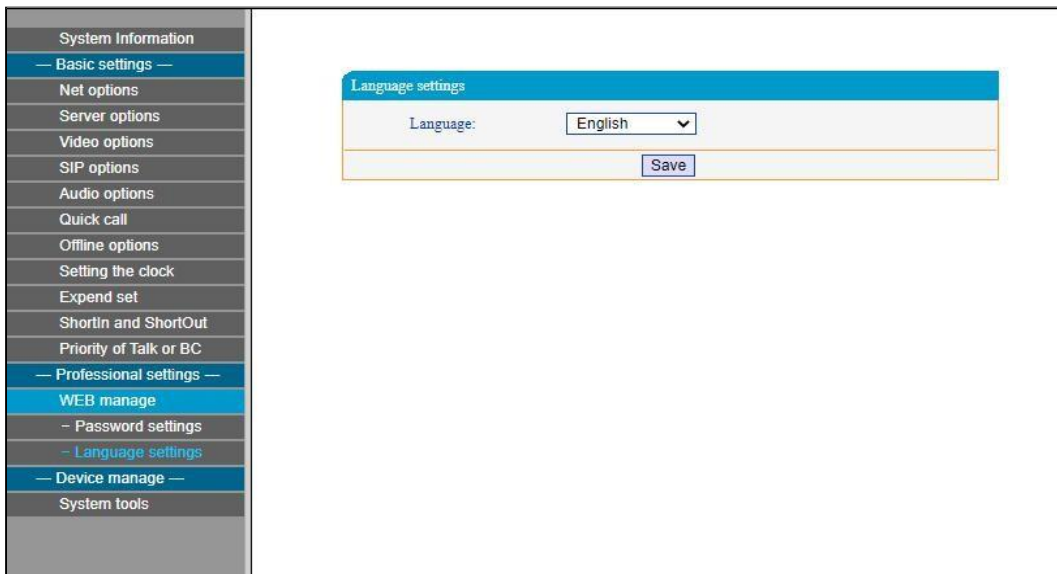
System Information
— Basic settings —
Net options
Server options
Video options
SIP options
Audio options
Quick call
Offline options
Setting the clock
Expend set
ShortIn and ShortOut
Priority of Talk or BC
— Professional settings —
WEB manage
- Password settings
- Language settings
— Device manage —
System tools

Language settings
Language: English
Save